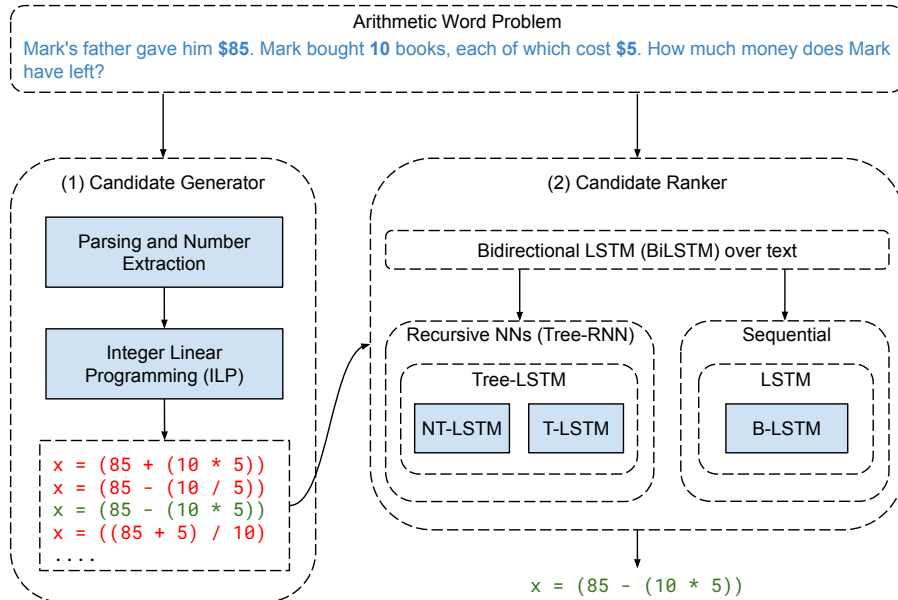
Arithmetic Word Problem

Mark's father gave him **$85**. Mark bought **10** books, each of which cost **$5**. How much money does Mark have left?

(1) Candidate Generator

Parsing and Number Extraction

Integer Linear Programming (ILP)

x = (85 + (10 * 5))
x = (85 - (10 / 5))
x = (85 - (10 * 5))
x = ((85 + 5) / 10)
....

(2) Candidate Ranker

Bidirectional LSTM (BiLSTM) over text

Recursive NNs (Tree-RNN)

Tree-LSTM

NT-LSTM

T-LSTM

Sequential

LSTM

B-LSTM

x = (85 - (10 * 5))